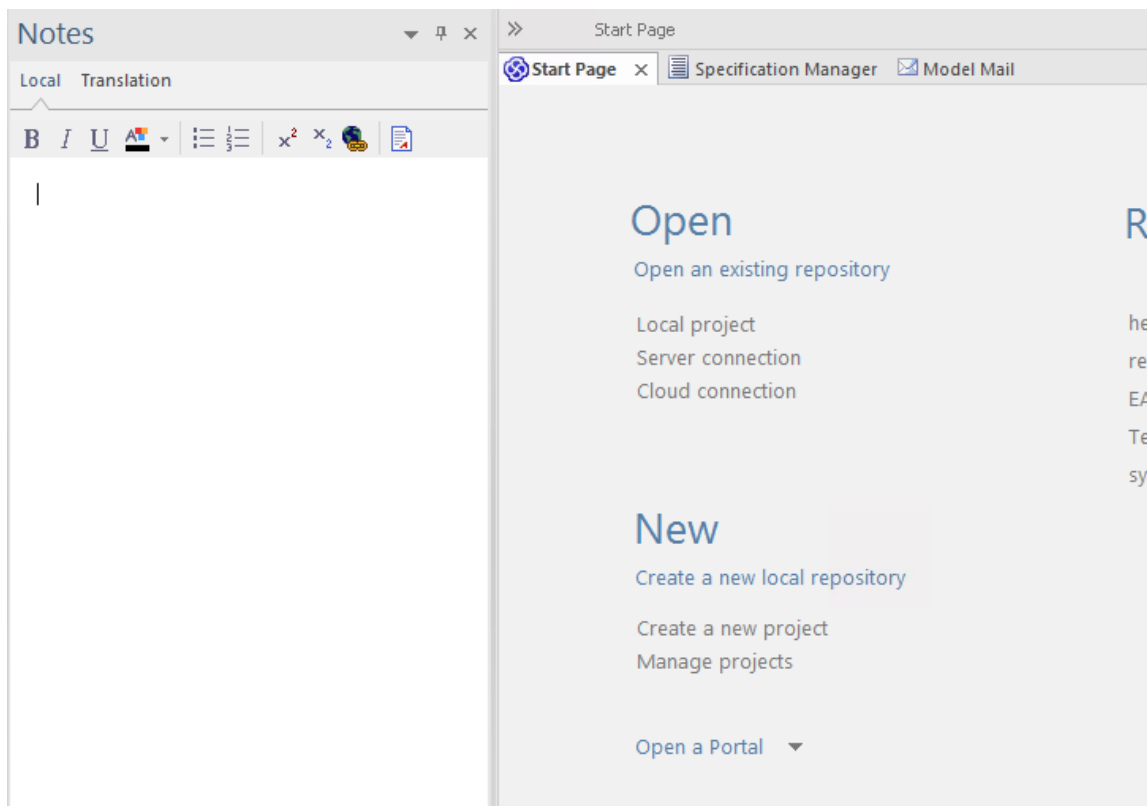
Notes

Local Translation

B I U $x^2$ $x_2$

Start Page

Start Page × Specification Manager Model Mail

Open

Open an existing repository

Local project
Server connection
Cloud connection

New

Create a new local repository

Create a new project
Manage projects

Open a Portal

R

he
re
EA
Te
sy